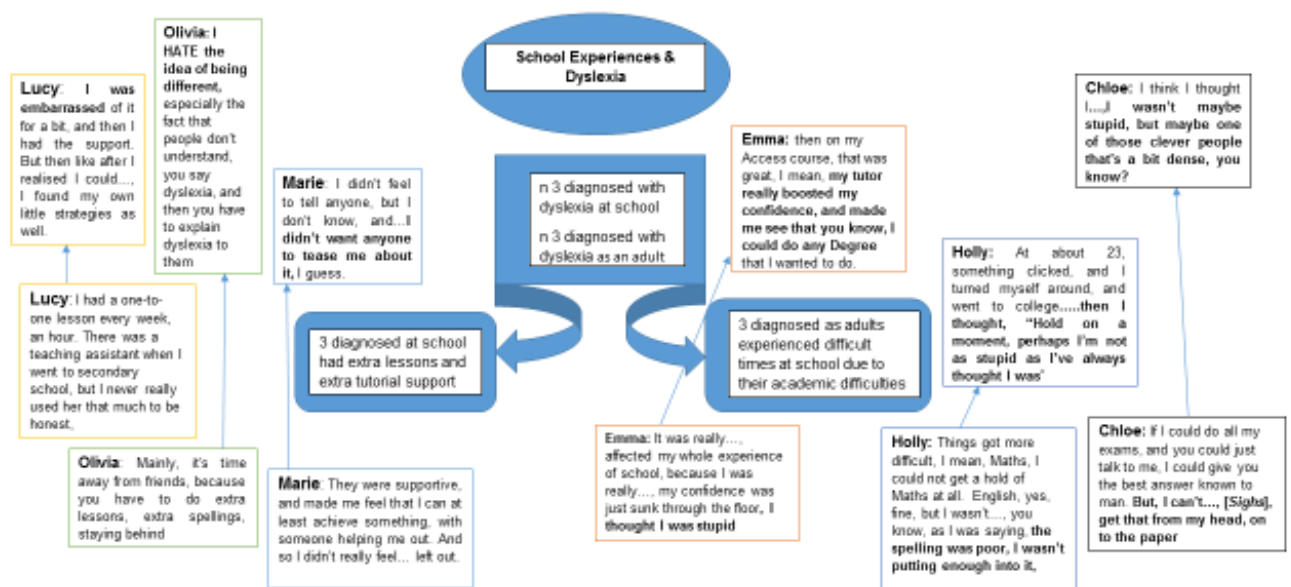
School Experiences & Dyslexia

n 3 diagnosed with dyslexia at school

n 3 diagnosed with dyslexia as an adult

3 diagnosed at school had extra lessons and extra tutorial support

3 diagnosed as adults experienced difficult times at school due to their academic difficulties

Lucy: I was embarrassed of it for a bit, and then I had the support. But then like after I realised I could…, I found my own little strategies as well.

Olivia: I HATE the idea of being different, especially the fact that people don't understand, you say dyslexia, and then you have to explain dyslexia to them

Marie: I didn't feel to tell anyone, but I don't know, and…I didn't want anyone to tease me about it, I guess.

Lucy: I had a one-to-one lesson every week, an hour. There was a teaching assistant when I went to secondary school, but I never really used her that much to be honest,

Olivia: Mainly, it's time away from friends, because you have to do extra lessons, extra spellings, staying behind

Marie: They were supportive, and made me feel that I can at least achieve something, with someone helping me out. And so I didn't really feel… left out.

Emma: then on my Access course, that was great, I mean, my tutor really boosted my confidence, and made me see that you know, I could do any Degree that I wanted to do.

Emma: It was really…, affected my whole experience of school, because I was really…, my confidence was just sunk through the floor, I thought I was stupid

Chloe: I think I thought I…,I wasn't maybe stupid, but maybe one of those clever people that's a bit dense, you know?

Holly: At about 23, something clicked, and I turned myself around, and went to college…..then I thought, "Hold on a moment, perhaps I'm not as stupid as I've always thought I was'

Holly: Things got more difficult, I mean, Maths, I could not get a hold of Maths at all. English, yes, fine, but I wasn't…., you know, as I was saying, the spelling was poor, I wasn't putting enough into it,

Chloe: If I could do all my exams, and you could just talk to me, I could give you the best answer known to man. But, I can't…, [Sighs], get that from my head, on to the paper